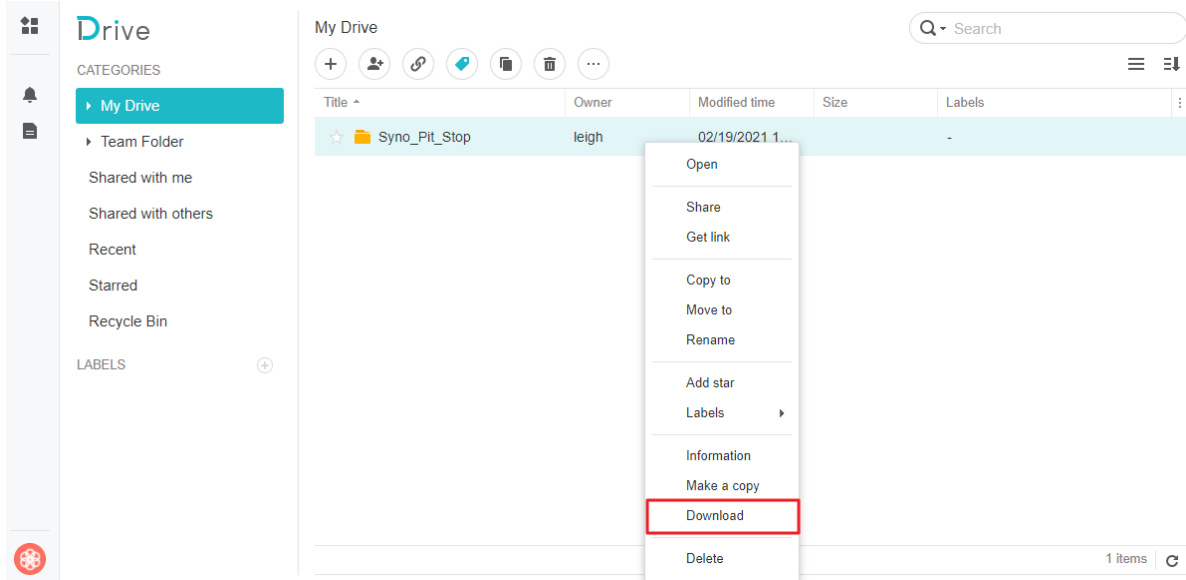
Drive

CATEGORIES

My Drive

Team Folder

Shared with me

Shared with others

Recent

Starred

Recycle Bin

LABELS

My Drive

Search

| Title | Owner | Modified time | Size | Labels |
|---|---|---|---|---|
| Syno_Pit_Stop | leigh | 02/19/2021 1... | | - |

Open

Share

Get link

Copy to

Move to

Rename

Add star

Labels

Information

Make a copy

Download

Delete

1 items